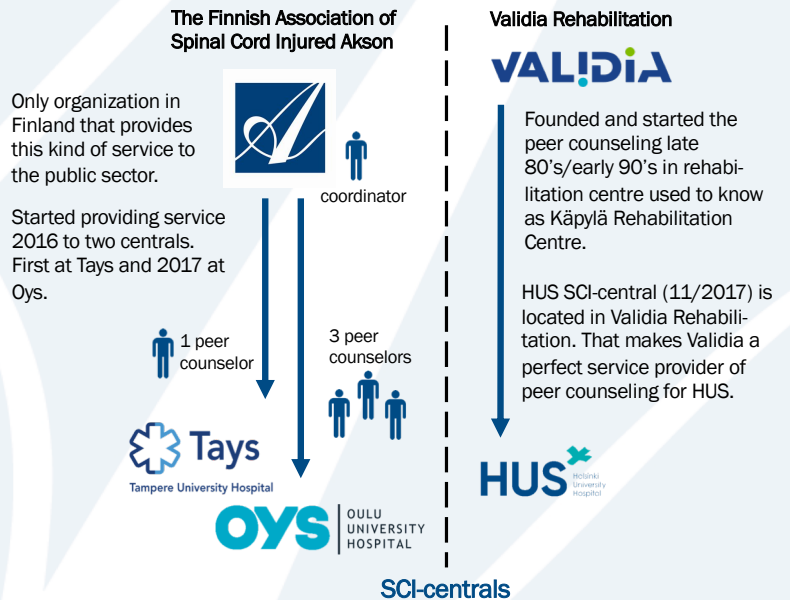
The Finnish Association of Spinal Cord Injured Akson

Only organization in Finland that provides this kind of service to the public sector.

Started providing service 2016 to two centrals. First at Tays and 2017 at Oys.

coordinator

1 peer counselor

3 peer counselors

Tays
Tampere University Hospital

OYS OULU UNIVERSITY HOSPITAL

Validia Rehabilitation

VALIDIA

Founded and started the peer counseling late 80's/early 90's in rehabilitation centre used to know as Käpylä Rehabilitation Centre.

HUS SCI-central (11/2017) is located in Validia Rehabilitation. That makes Validia a perfect service provider of peer counseling for HUS.

HUS Helsinki University Hospital

SCI-centrals